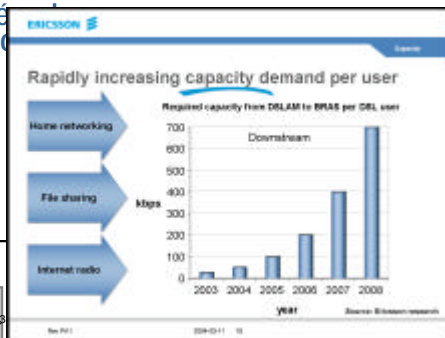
ERICSSON

Rapidly increasing capacity demand per user

Required capacity from DSLAM to BRAS per DSL user

Home networking

File sharing

Internet radio

kbps

Downstream

700
600
500
400
300
200
100
0

2003 2004 2005 2006 2007 2008

year

Source: Ericsson research

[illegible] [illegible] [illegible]